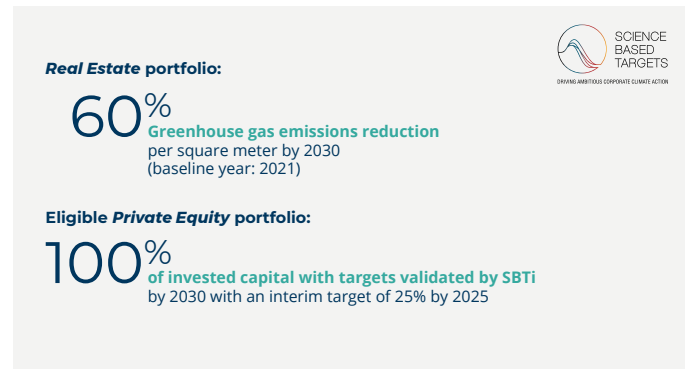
SCIENCE BASED TARGETS
DRIVING AMBITIOUS CORPORATE CLIMATE ACTION

*Real Estate* portfolio:

60%
Greenhouse gas emissions reduction
per square meter by 2030
(baseline year: 2021)

Eligible *Private Equity* portfolio:

100%
of invested capital with targets validated by SBTi
by 2030 with an interim target of 25% by 2025